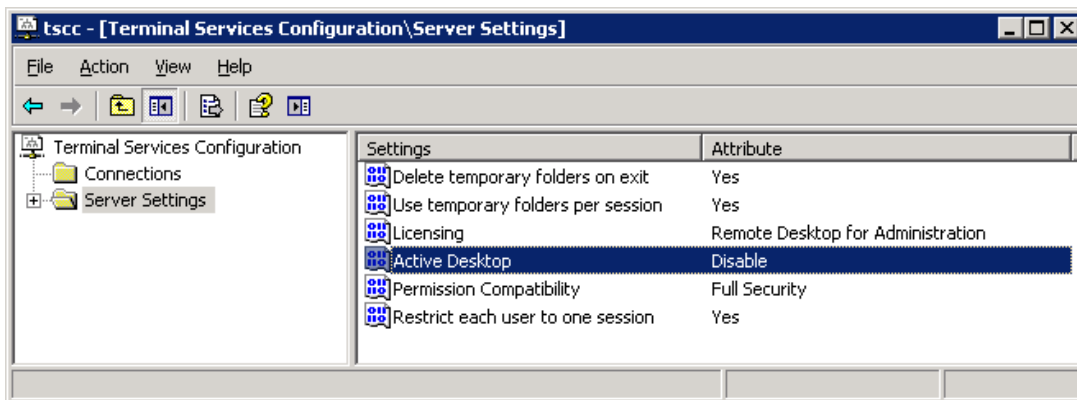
tscc - [Terminal Services Configuration\Server Settings]

File Action View Help

Terminal Services Configuration
Connections
Server Settings

| Settings | Attribute |
|---|---|
| Delete temporary folders on exit | Yes |
| Use temporary folders per session | Yes |
| Licensing | Remote Desktop for Administration |
| Active Desktop | Disable |
| Permission Compatibility | Full Security |
| Restrict each user to one session | Yes |